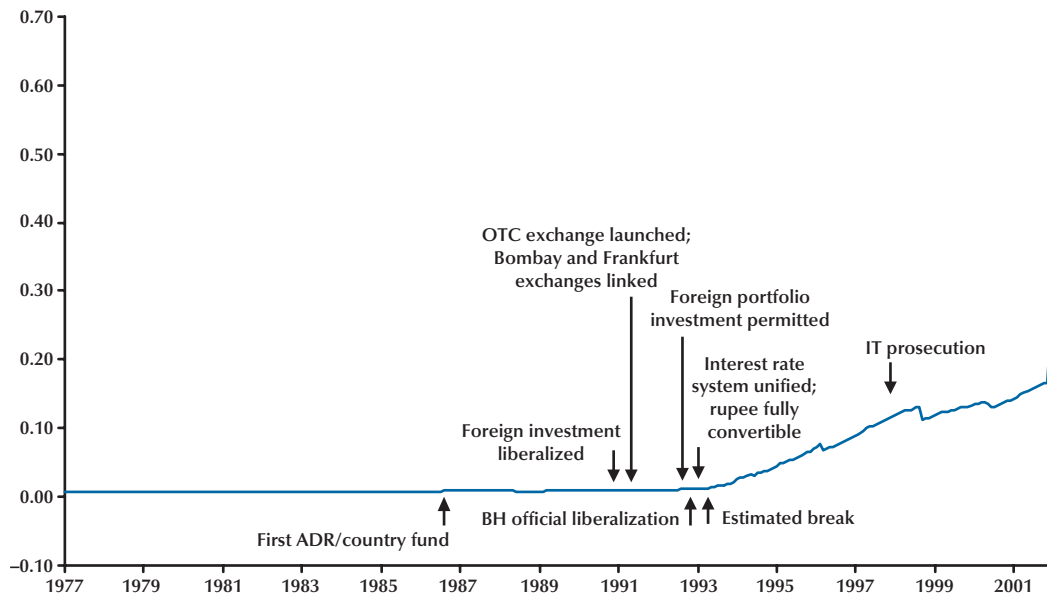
0.70
0.60
0.50
0.40
0.30
0.20
0.10
0.00
–0.10

1977 1979 1981 1983 1985 1987 1989 1991 1993 1995 1997 1999 2001

OTC exchange launched; Bombay and Frankfurt exchanges linked

Foreign portfolio investment permitted

Interest rate system unified; rupee fully convertible

IT prosecution

Foreign investment liberalized

First ADR/country fund

BH official liberalization

Estimated break